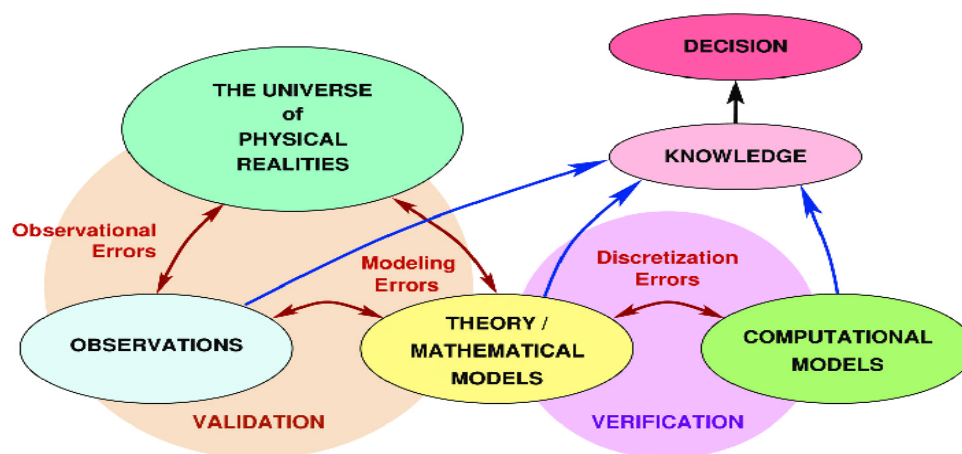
DECISION

THE UNIVERSE of PHYSICAL REALITIES

KNOWLEDGE

Observational Errors

Modeling Errors

Discretization Errors

OBSERVATIONS

THEORY / MATHEMATICAL MODELS

COMPUTATIONAL MODELS

VALIDATION

VERIFICATION